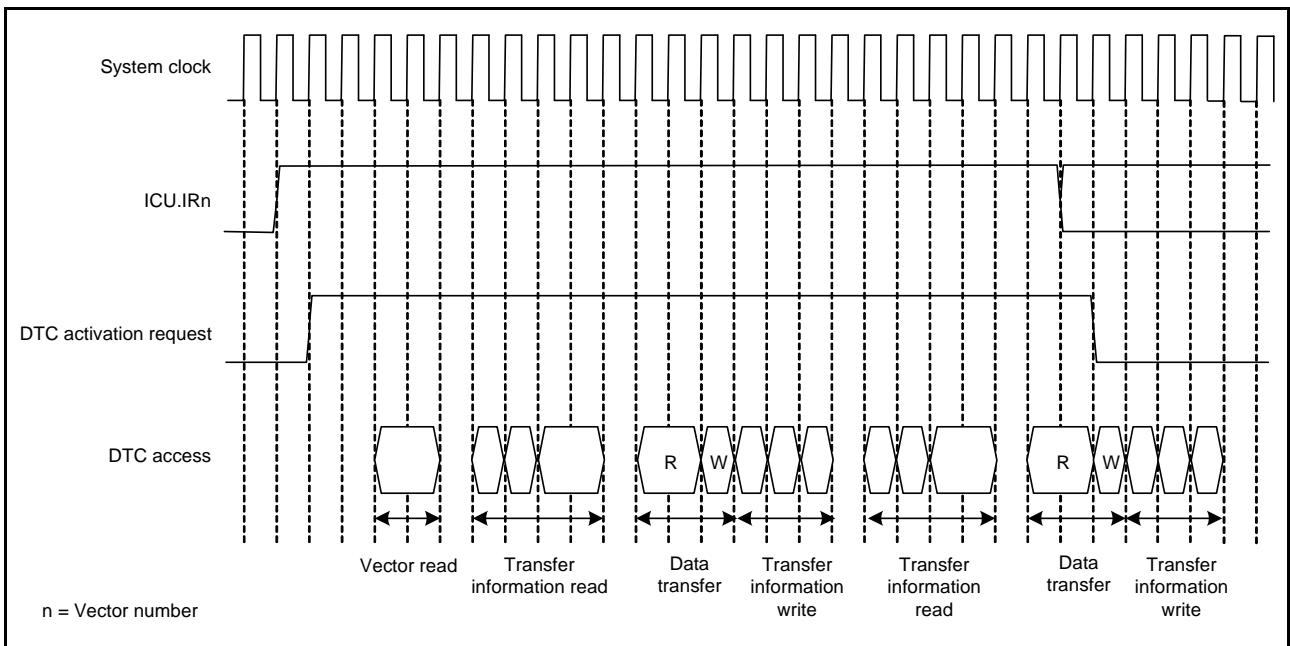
System clock

ICU.IRn

DTC activation request

DTC access

R W R W

Vector read

Transfer information read

Data transfer

Transfer information write

Transfer information read

Data transfer

Transfer information write

n = Vector number